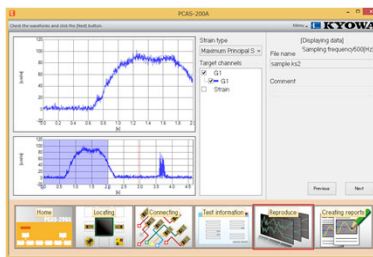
PCAS-200A

Check the waveform and click the [Next] button.

Menu

KYOWA

[μm/m]

[s]

[μm/m]

[s]

Strain type

Maximum Principal S

Target channels

G1

G1

Strain

[Displaying data]

File name

Sampling frequency600[Hz]

sample.ks2

Comment

Previous

Next

Home

PCAS-200A

Locating

Connecting

Test information

Reproduce

Creating reports